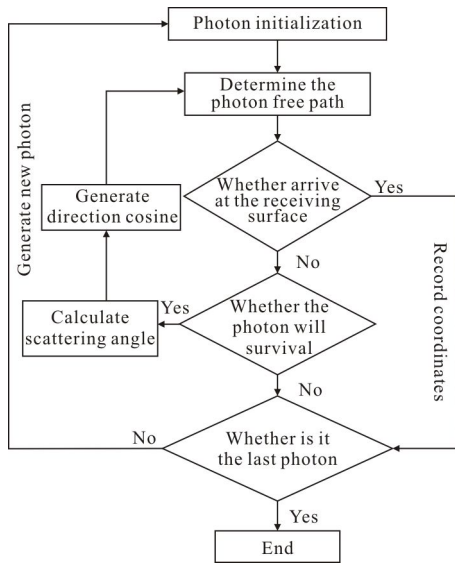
Photon initialization

Determine the photon free path

Generate new photon

Generate direction cosine

Whether arrive at the receiving surface

Yes

Record coordinates

No

Calculate scattering angle

Yes

Whether the photon will survival

No

No

Whether is it the last photon

Yes

End